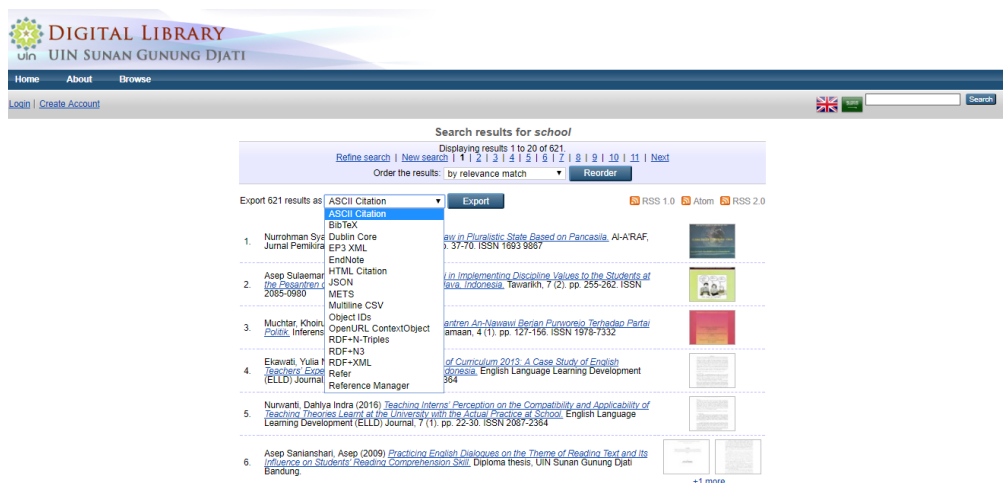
DIGITAL LIBRARY
UIN SUNAN GUNUNG DJATI

Home About Browse

Login | Create Account

Search

Search results for school

Displaying results 1 to 20 of 621.
Refine search | New search | 1 | 2 | 3 | 4 | 5 | 6 | 7 | 8 | 9 | 10 | 11 | Next
Order the results: by relevance match Reorder

Export 621 results as ASCII Citation Export

RSS 1.0 Atom RSS 2.0

ASCII Citation
BibTeX
Dublin Core
EP3 XML
EndNote
HTML Citation
JSON
METS
Multiline CSV
Object IDs
OpenURL ContextObject
RDF+N-Triples
RDF+N3
RDF+XML
Refer
Reference Manager

1. Nurrohman Sya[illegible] aw in Pluralistic State Based on Pancasila. Al-A'RAF, Jurnal Pemikira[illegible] p. 37-70. ISSN 1693 9867

2. Asep Sulaeman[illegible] in Implementing Discipline Values to the Students at the Pesantren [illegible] Java, Indonesia. Tawarikh, 7 (2). pp. 255-262. ISSN 2085-0980

3. Muchtar, Khoir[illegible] ntren An-Nawawi Berjan Purworejo Terhadap Partai Politik. Inferens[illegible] amaan, 4 (1). pp. 127-156. ISSN 1978-7332

4. Ekawati, Yulia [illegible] of Curriculum 2013: A Case Study of English Teachers' Expe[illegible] donesia. English Language Learning Development (ELLD) Journal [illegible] 364

5. Nurwanti, Dahlya Indra (2016) Teaching Interns' Perception on the Compatibility and Applicability of Teaching Theories Learnt at the University with the Actual Practice at School. English Language Learning Development (ELLD) Journal, 7 (1). pp. 22-30. ISSN 2087-2364

6. Asep Sanianshari, Asep (2009) Practicing English Dialogues on the Theme of Reading Text and Its Influence on Students' Reading Comprehension Skill. Diploma thesis, UIN Sunan Gunung Djati Bandung.

+1 more